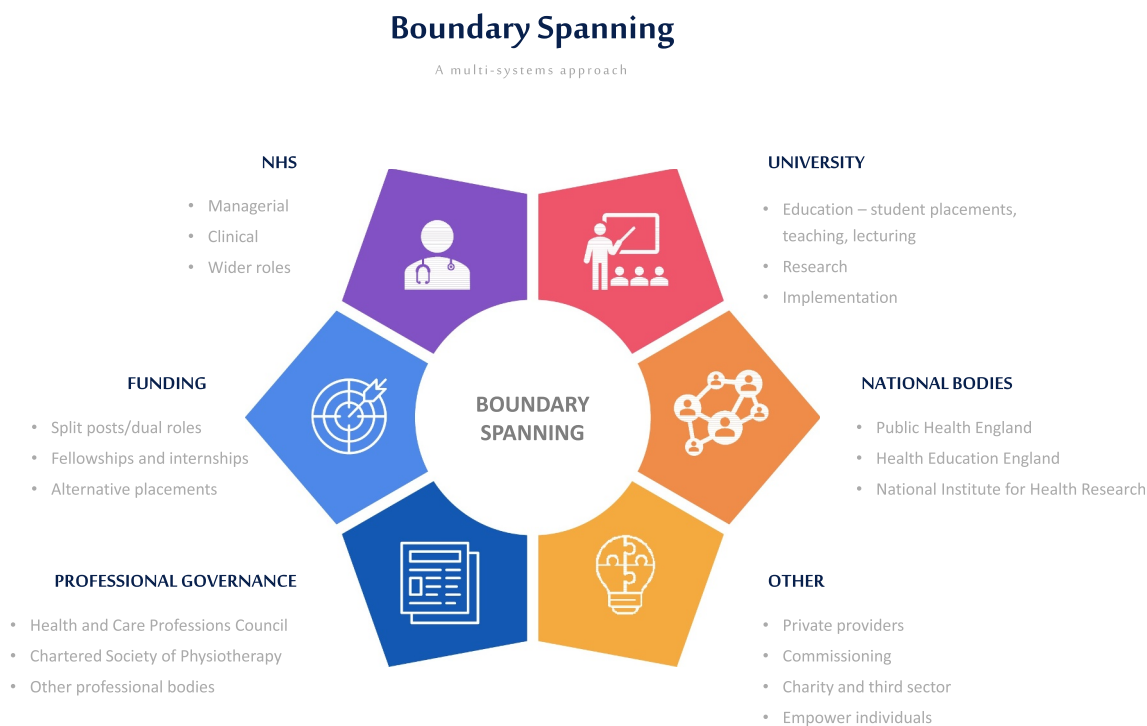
Boundary Spanning

A multi-systems approach

NHS

- Managerial
- Clinical
- Wider roles

UNIVERSITY

- Education – student placements, teaching, lecturing
- Research
- Implementation

FUNDING

- Split posts/dual roles
- Fellowships and internships
- Alternative placements

BOUNDARY SPANNING

NATIONAL BODIES

- Public Health England
- Health Education England
- National Institute for Health Research

PROFESSIONAL GOVERNANCE

- Health and Care Professions Council
- Chartered Society of Physiotherapy
- Other professional bodies

OTHER

- Private providers
- Commissioning
- Charity and third sector
- Empower individuals